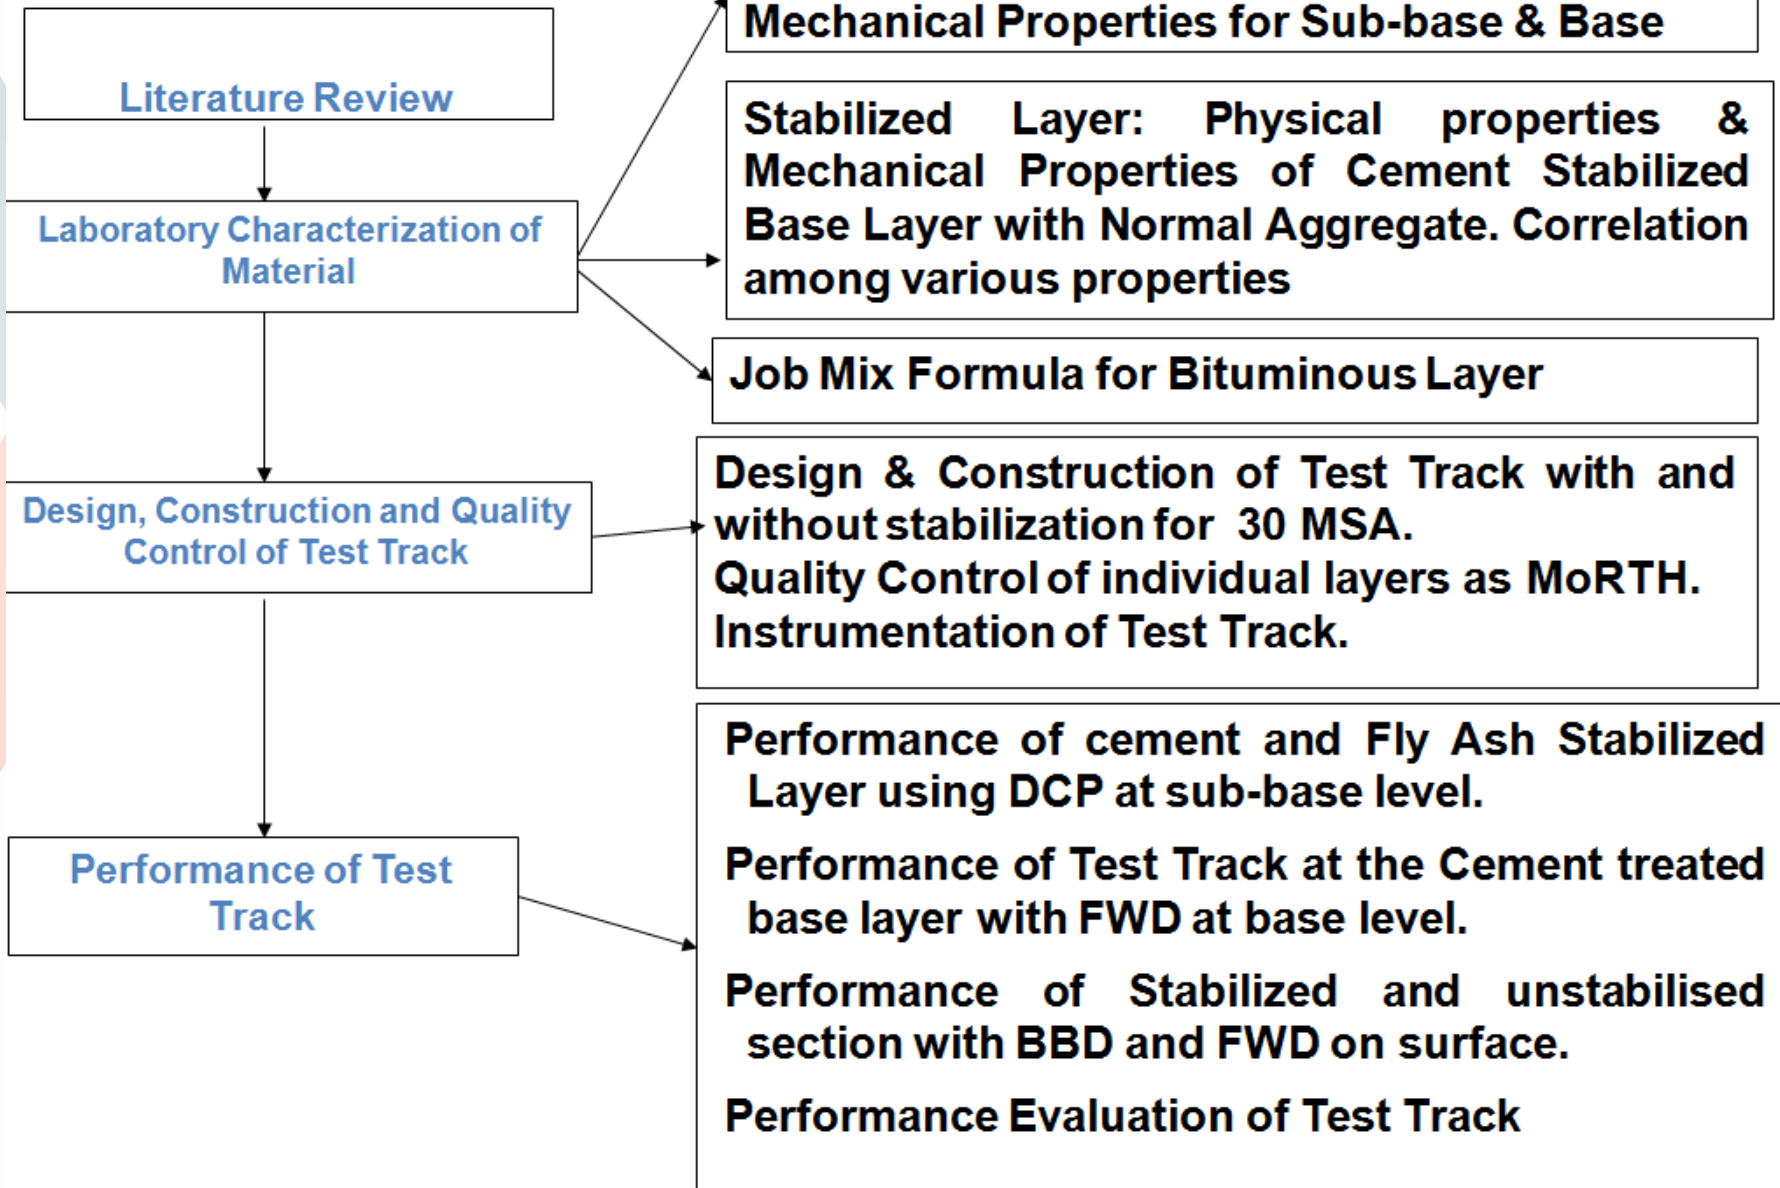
Literature Review

Laboratory Characterization of Material

Mechanical Properties for Sub-base & Base

Stabilized Layer: Physical properties & Mechanical Properties of Cement Stabilized Base Layer with Normal Aggregate. Correlation among various properties

Job Mix Formula for Bituminous Layer

Design, Construction and Quality Control of Test Track

Design & Construction of Test Track with and without stabilization for 30 MSA.
Quality Control of individual layers as MoRTH.
Instrumentation of Test Track.

Performance of Test Track

Performance of cement and Fly Ash Stabilized Layer using DCP at sub-base level.

Performance of Test Track at the Cement treated base layer with FWD at base level.

Performance of Stabilized and unstabilised section with BBD and FWD on surface.

Performance Evaluation of Test Track